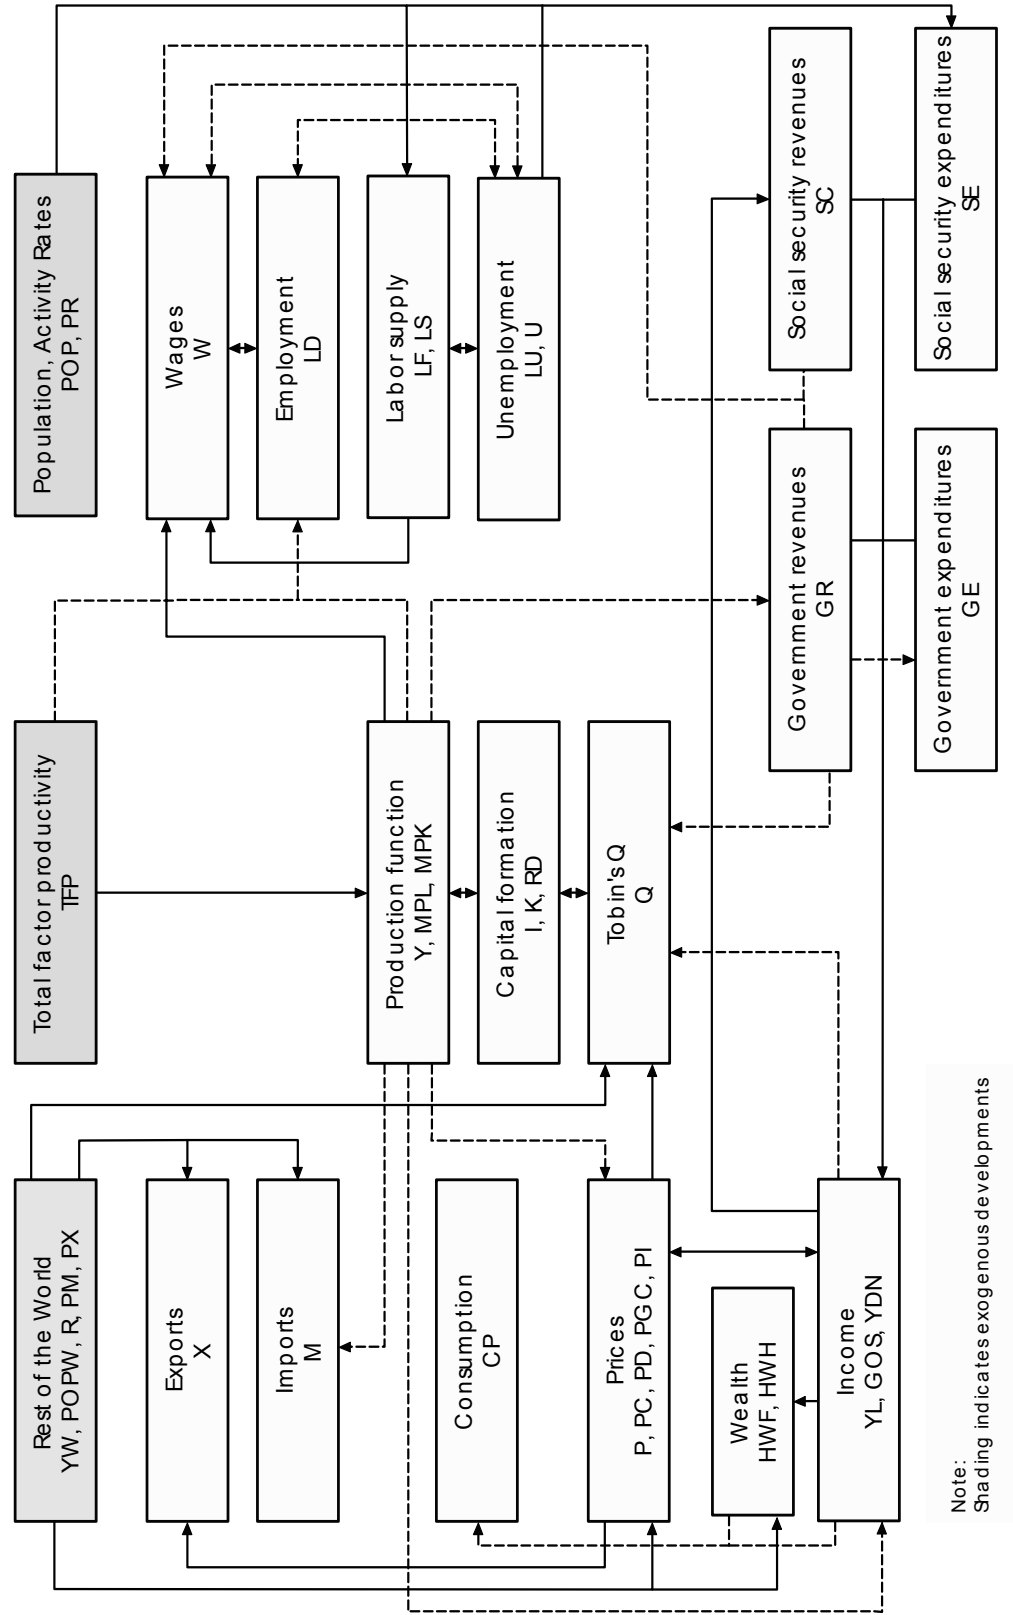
Population, Activity Rates
POP, PR

Wages
W

Employment
LD

Labor supply
LF, LS

Unemployment
LU, U

Social security revenues
SC

Social security expenditures
SE

Total factor productivity
TFP

Production function
Y, MPL, MPK

Capital formation
I, K, RD

Tobin's Q
Q

Government revenues
GR

Government expenditures
GE

Rest of the World
YW, POPW, R, PM, PX

Exports
X

Imports
M

Consumption
CP

Prices
P, PC, PD, PGC, PI

Wealth
HWF, HWH

Income
YL, GOS, YDN

Note:
Shading indicates exogenous developments